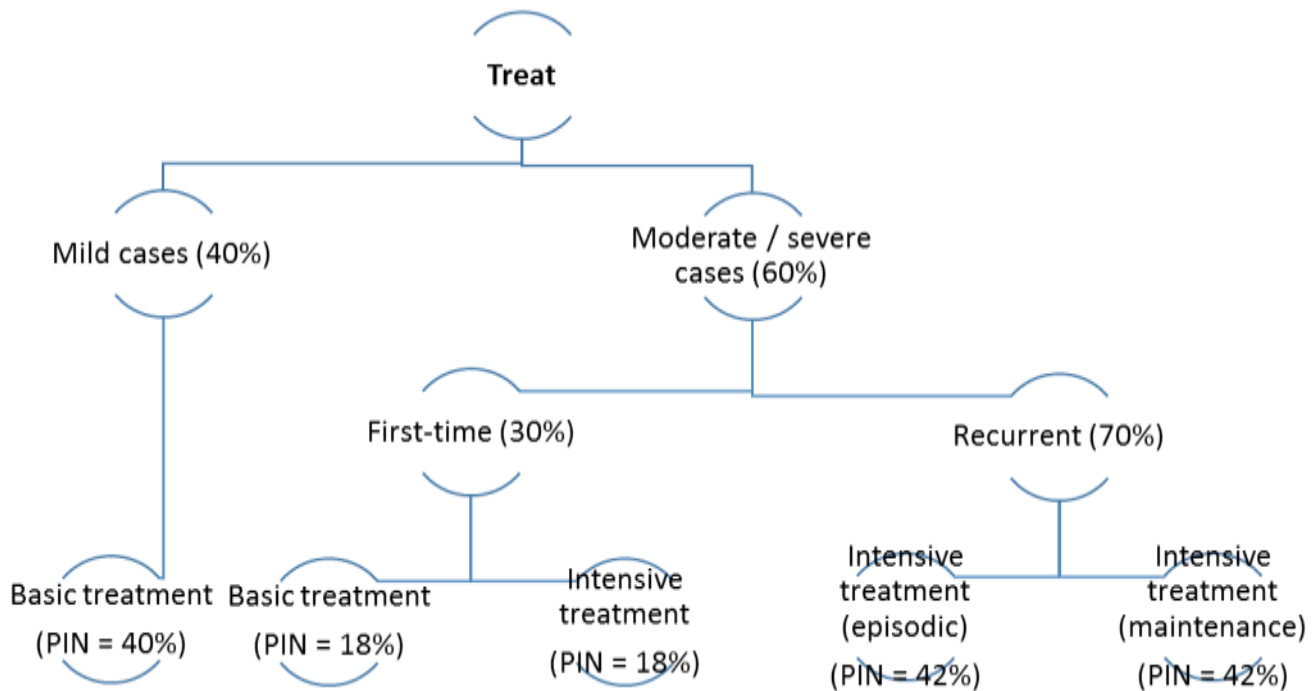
Treat

Mild cases (40%)

Moderate / severe cases (60%)

First-time (30%)

Recurrent (70%)

Basic treatment (PIN = 40%)

Basic treatment (PIN = 18%)

Intensive treatment (PIN = 18%)

Intensive treatment (episodic) (PIN = 42%)

Intensive treatment (maintenance) (PIN = 42%)